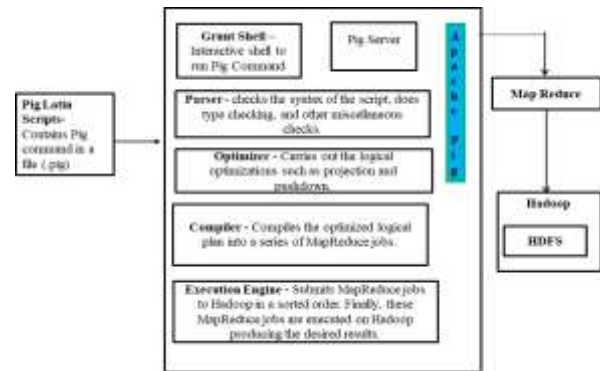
Pig Latin Scripts- Contains Pig command in a file (.pig)

Grunt Shell - Interactive shell to run Pig Command

Pig Server

A p a c h e P i g

Parser - checks the syntax of the script, does type checking, and other miscellaneous checks.

Optimizer - Carries out the logical optimizations such as projection and pushdown.

Compiler - Compiles the optimized logical plan into a series of MapReduce jobs.

Execution Engine - Submits MapReduce jobs to Hadoop in a sorted order. Finally, these MapReduce jobs are executed on Hadoop producing the desired results.

Map Reduce

Hadoop

HDFS